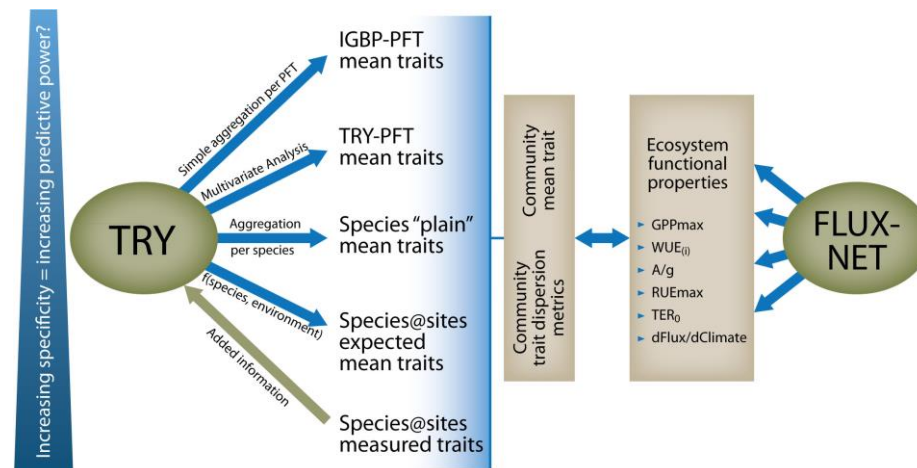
Increasing specificity = increasing predictive power?

TRY

Simple aggregation per PFT

Multivariate Analysis

Aggregation per species

f(species, environment)

Added information

IGBP-PFT mean traits

TRY-PFT mean traits

Species "plain" mean traits

Species@sites expected mean traits

Species@sites measured traits

Community mean trait

Community trait dispersion metrics

Ecosystem functional properties

GPPmax

$WUE_{(i)}$

A/g

RUEmax

$TER_0$

dFlux/dClimate

FLUX-NET